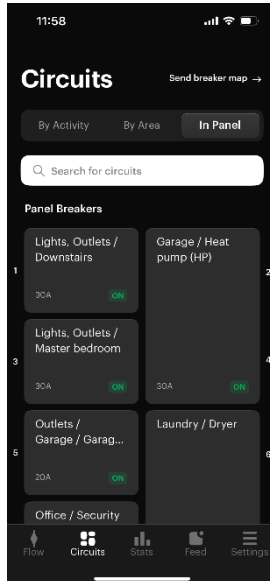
11:58

Circuits

Send breaker map →

By Activity
By Area
In Panel

Search for circuits

Panel Breakers

1
Lights, Outlets / Downstairs
30A
ON

Garage / Heat pump (HP)
2

3
Lights, Outlets / Master bedroom
30A
ON

30A
ON
4

5
Outlets / Garage / Garag...
20A
ON

Laundry / Dryer
6

Office / Security

Flow
Circuits
Stats
Feed
Settings